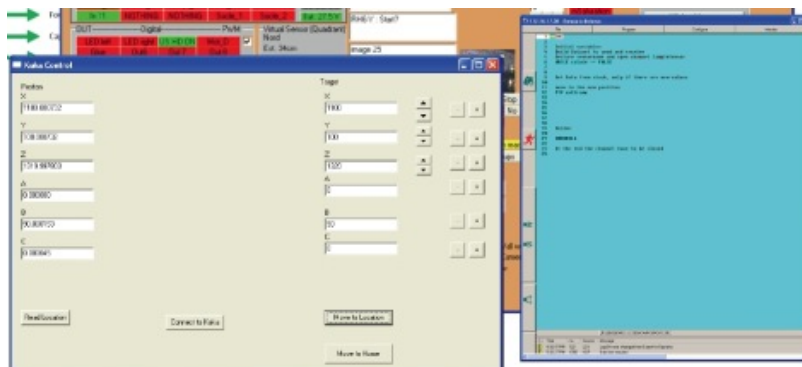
For
Ca
In 11
NOTHING
NOTHING
Sadk_1
Sadk_2
Bat: 27.5 V
OUT
Digital
PWM
LED left
LED right
LED Ch
Mot_D
Virtual Sensor (Quadrant)
Near
Est. 34cm
RHS!! : Stat?
image 25

Kuka Control

Position
X
1100.000732
Y
100.000732
Z
1019.997803
A
0.000000
B
90.000153
C
0.000045

Target
X
1100
Y
100
Z
1020
A
0
B
90
C
0

Read Location
Connect to Kuka
Move to Location
Move to Home